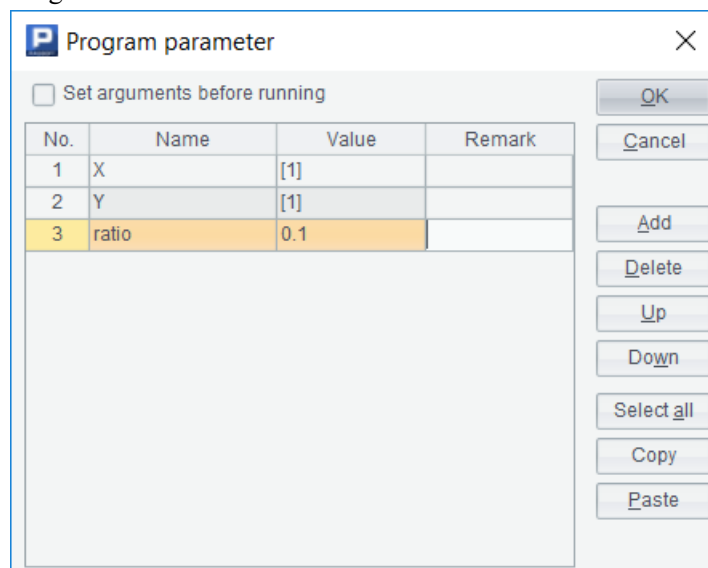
Program parameter

Set arguments before running

| No. | Name | Value | Remark |
|---|---|---|---|
| 1 | X | [1] | |
| 2 | Y | [1] | |
| 3 | ratio | 0.1 | |

OK
Cancel
Add
Delete
Up
Down
Select all
Copy
Paste